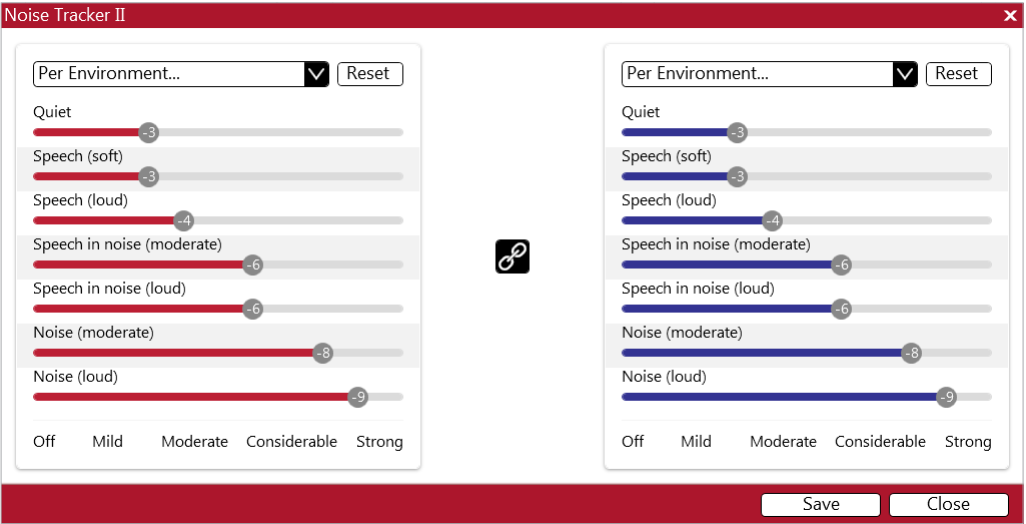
Noise Tracker II

Per Environment... Reset

Quiet
-3
Speech (soft)
-3
Speech (loud)
-4
Speech in noise (moderate)
-6
Speech in noise (loud)
-6
Noise (moderate)
-8
Noise (loud)
-9

Off Mild Moderate Considerable Strong

Per Environment... Reset

Quiet
-3
Speech (soft)
-3
Speech (loud)
-4
Speech in noise (moderate)
-6
Speech in noise (loud)
-6
Noise (moderate)
-8
Noise (loud)
-9

Off Mild Moderate Considerable Strong

Save Close